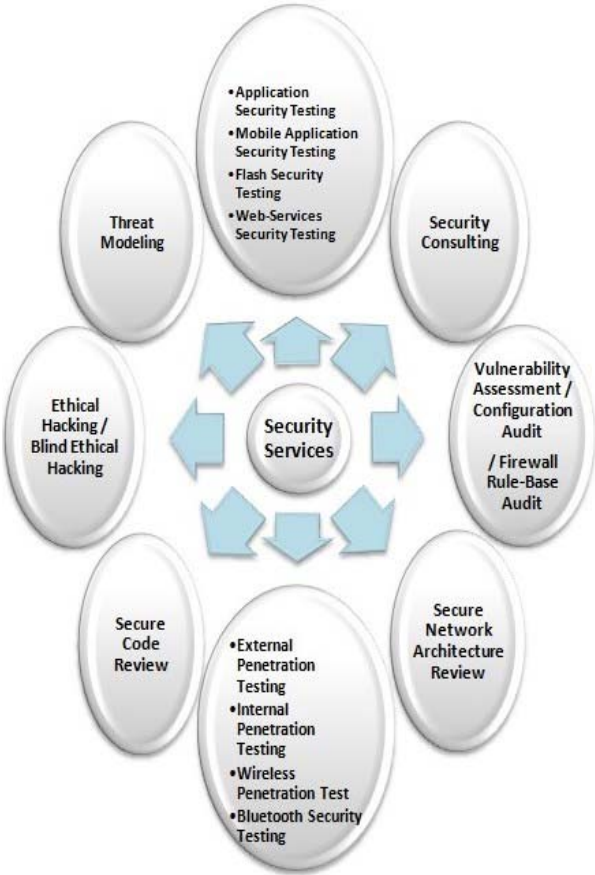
• Application Security Testing
• Mobile Application Security Testing
• Flash Security Testing
• Web-Services Security Testing

Threat Modeling

Security Consulting

Ethical Hacking / Blind Ethical Hacking

Security Services

Vulnerability Assessment / Configuration Audit

/ Firewall Rule-Base Audit

Secure Code Review

Secure Network Architecture Review

• External Penetration Testing
• Internal Penetration Testing
• Wireless Penetration Test
• Bluetooth Security Testing